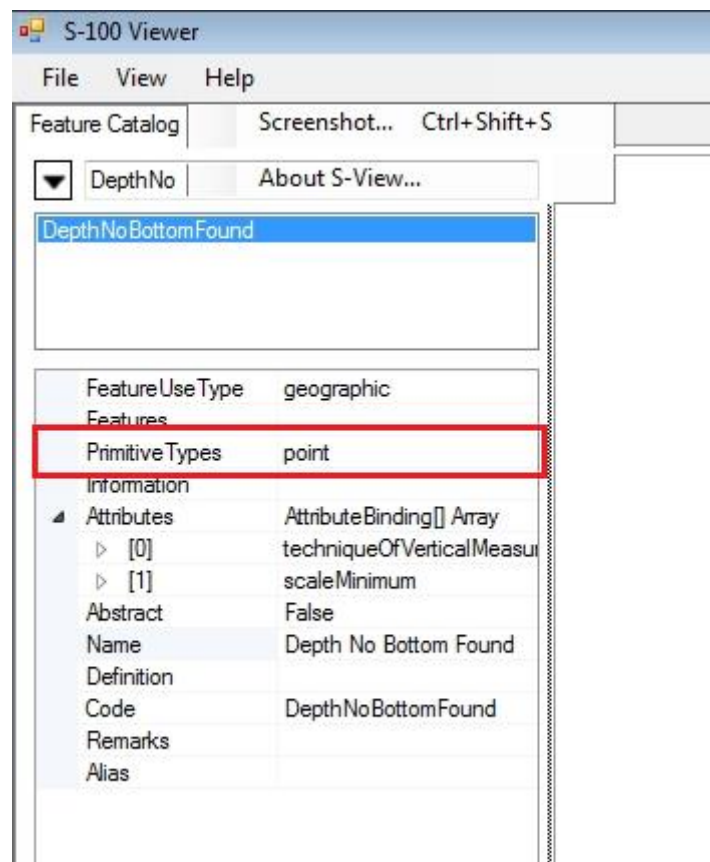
S-100 Viewer

File View Help

Feature Catalog

Screenshot... Ctrl+Shift+S

DepthNo

About S-View...

DepthNoBottomFound

| | |
|---|---|
| FeatureUseType | geographic |
| Features | |
| PrimitiveTypes | point |
| Information | |
| Attributes | AttributeBinding[] Array |
| [0] | techniqueOfVerticalMeasu |
| [1] | scaleMinimum |
| Abstract | False |
| Name | Depth No Bottom Found |
| Definition | |
| Code | DepthNoBottomFound |
| Remarks | |
| Alias | |